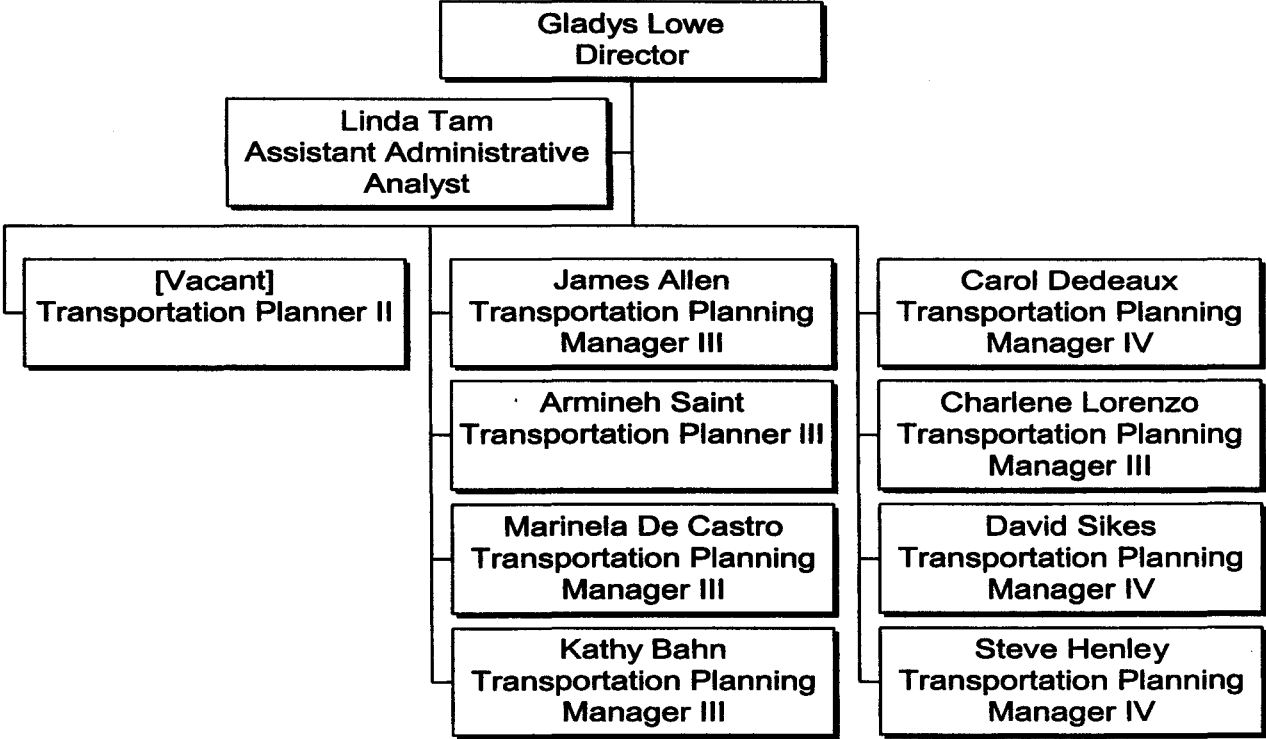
Gladys Lowe
Director

Linda Tam
Assistant Administrative Analyst

[Vacant]
Transportation Planner II

James Allen
Transportation Planning Manager III

Armineh Saint
Transportation Planner III

Marinela De Castro
Transportation Planning Manager III

Kathy Bahn
Transportation Planning Manager III

Carol Dedeaux
Transportation Planning Manager IV

Charlene Lorenzo
Transportation Planning Manager III

David Sikes
Transportation Planning Manager IV

Steve Henley
Transportation Planning Manager IV